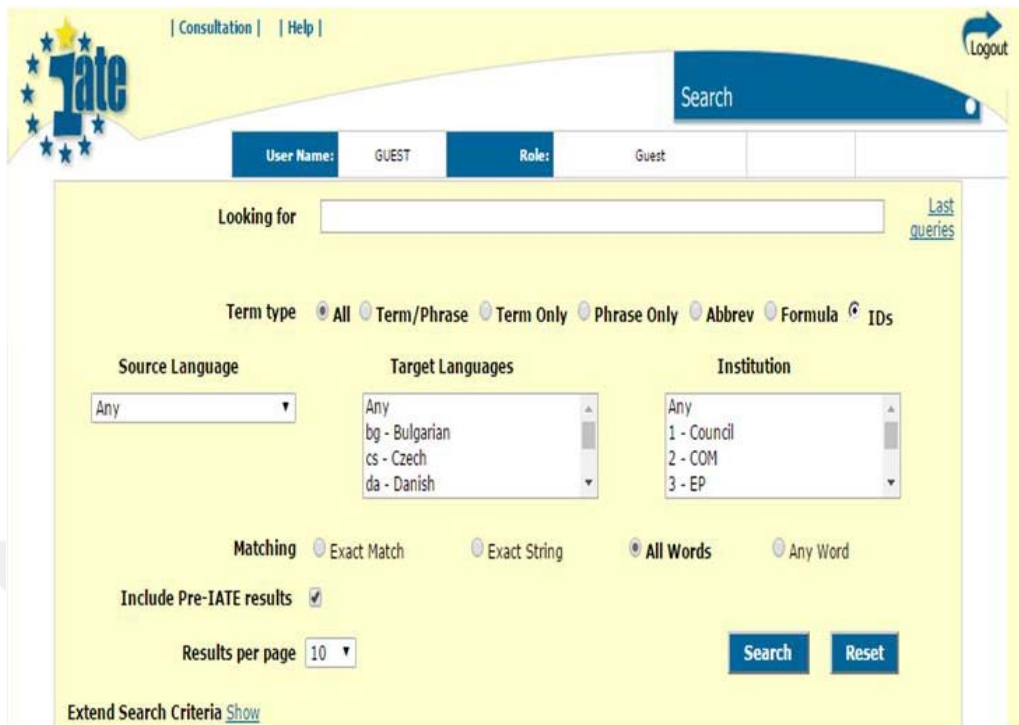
| Consultation | | Help |

IATE

Logout

Search

User Name: GUEST Role: Guest

Looking for

Last queries

Term type All Term/Phrase Term Only Phrase Only Abbrev Formula IDs

Source Language

Any

Target Languages

Any
bg - Bulgarian
cs - Czech
da - Danish

Institution

Any
1 - Council
2 - COM
3 - EP

Matching Exact Match Exact String All Words Any Word

Include Pre-IATE results

Results per page 10

Search Reset

Extend Search Criteria Show